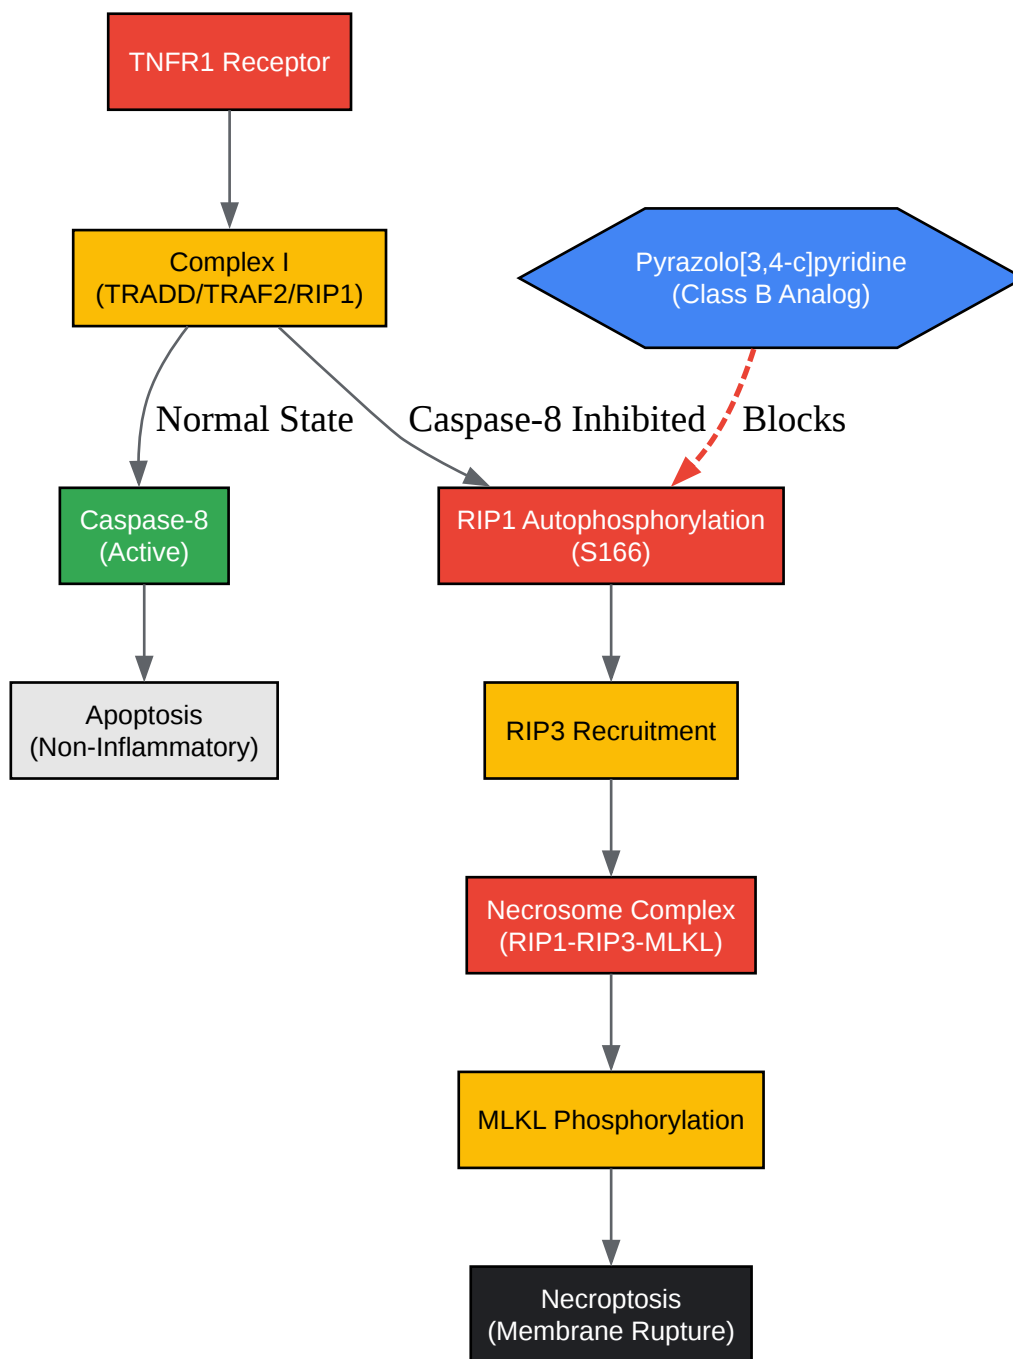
TNFR1 Receptor

Complex I
(TRADD/TRAF2/RIP1)

Pyrazolo[3,4-c]pyridine
(Class B Analog)

Normal State

Caspase-8 Inhibited

Blocks

Caspase-8
(Active)

RIP1 Autophosphorylation
(S166)

Apoptosis
(Non-Inflammatory)

RIP3 Recruitment

Necrosome Complex
(RIP1-RIP3-MLKL)

MLKL Phosphorylation

Necroptosis
(Membrane Rupture)